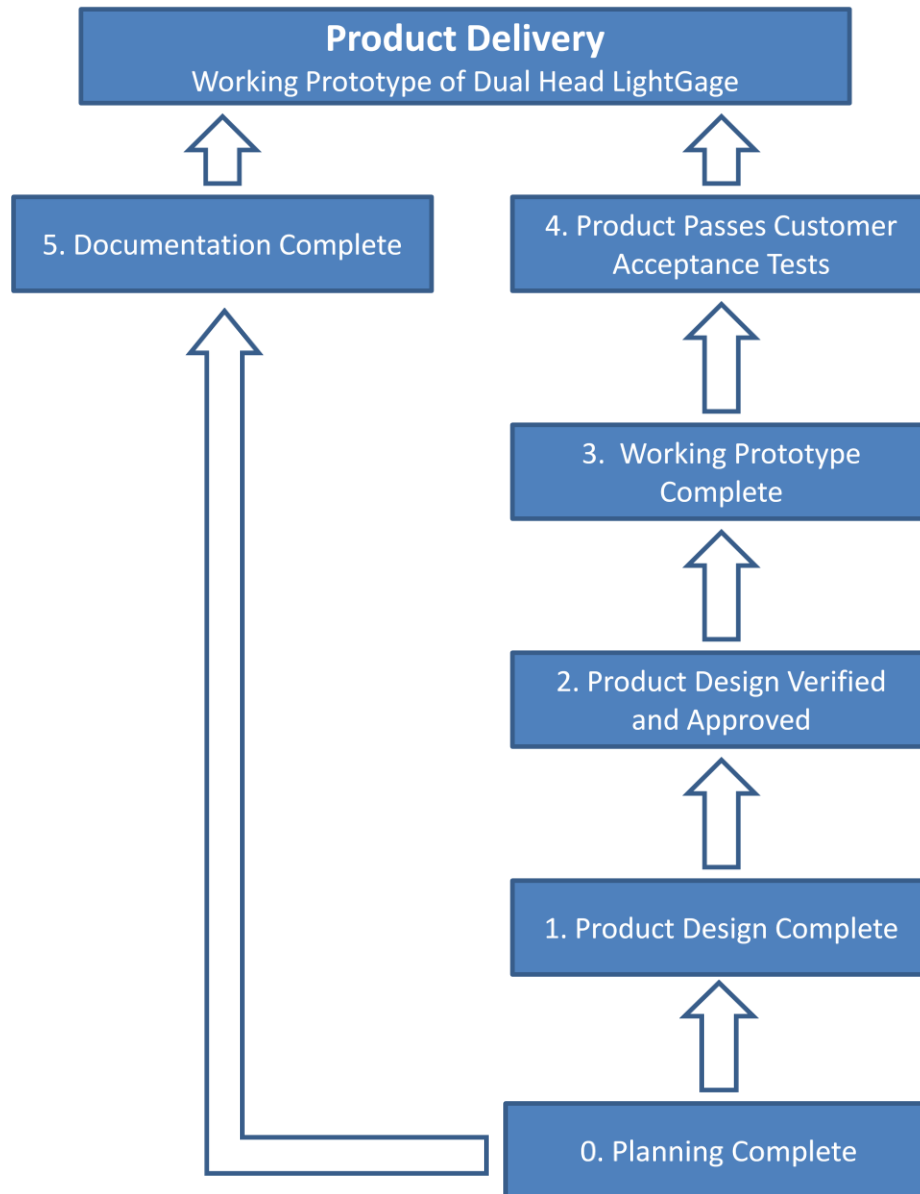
Product Delivery
Working Prototype of Dual Head LightGage

5. Documentation Complete

4. Product Passes Customer Acceptance Tests

3. Working Prototype Complete

2. Product Design Verified and Approved

1. Product Design Complete

0. Planning Complete